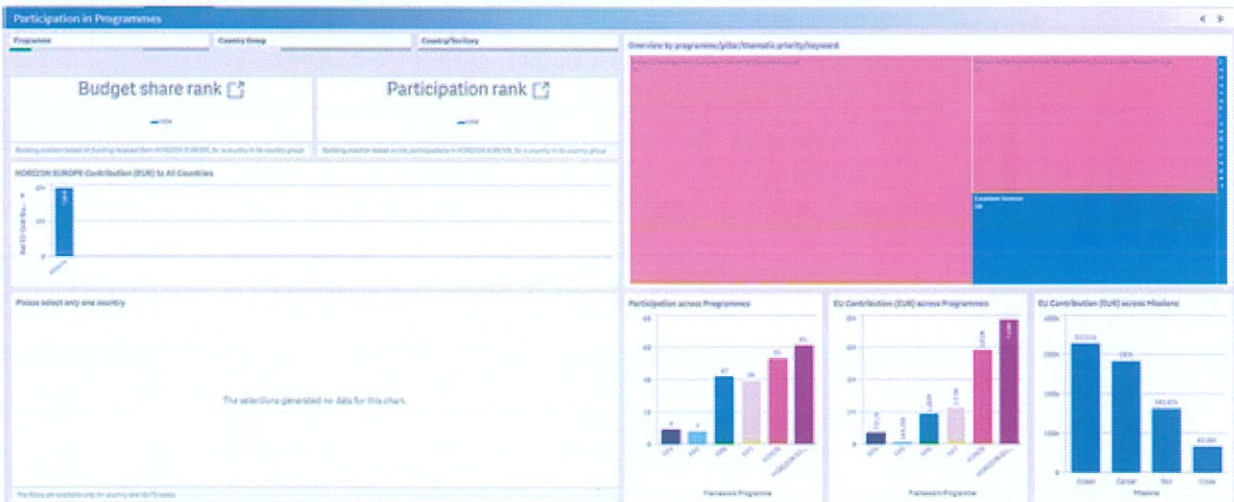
Participation in Programmes

Programme

Country Group

Country/Territory

Budget share rank

Participation rank

Overview by programme/pillar/thematic priority/keyword

HORIZON EUROPE Contribution (EUR) to All Countries

Please select only one country

The selections generated no data for this chart.

Participation across Programmes

EU Contribution (EUR) across Programmes

EU Contribution (EUR) across Missions

Framework Programme

Framework Programme

Ocean

Cancer

Soil

Cities

Missions